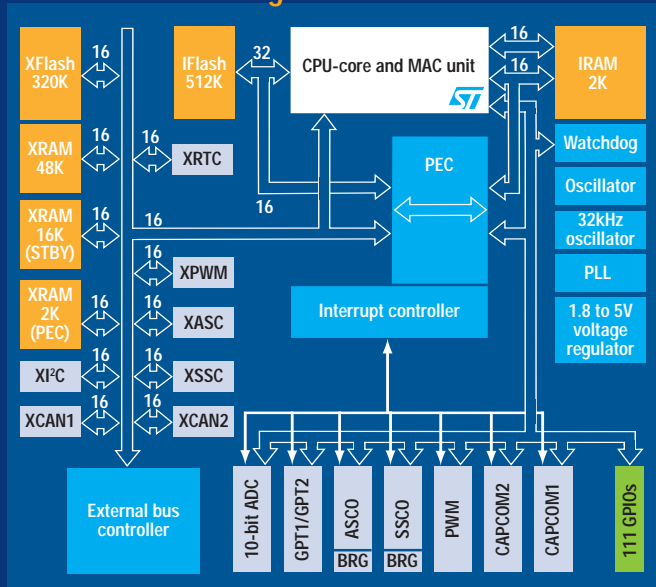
XFlash 320K

16

IFlash 512K

32

CPU-core and MAC unit

16

16

IRAM 2K

XRAM 48K

16

16

XRTC

PEC

Watchdog

Oscillator

16

XRAM 16K (STBY)

16

16

32kHz oscillator

PLL

XRAM 2K (PEC)

16

16

XPWM

16

XASC

Interrupt controller

1.8 to 5V voltage regulator

XI²C

16

16

XSSC

XCAN1

16

16

XCAN2

External bus controller

10-bit ADC

GPT1/GPT2

ASCO

BRG

SSCO

BRG

PWM

CAPCOM2

CAPCOM1

111 GPIOs